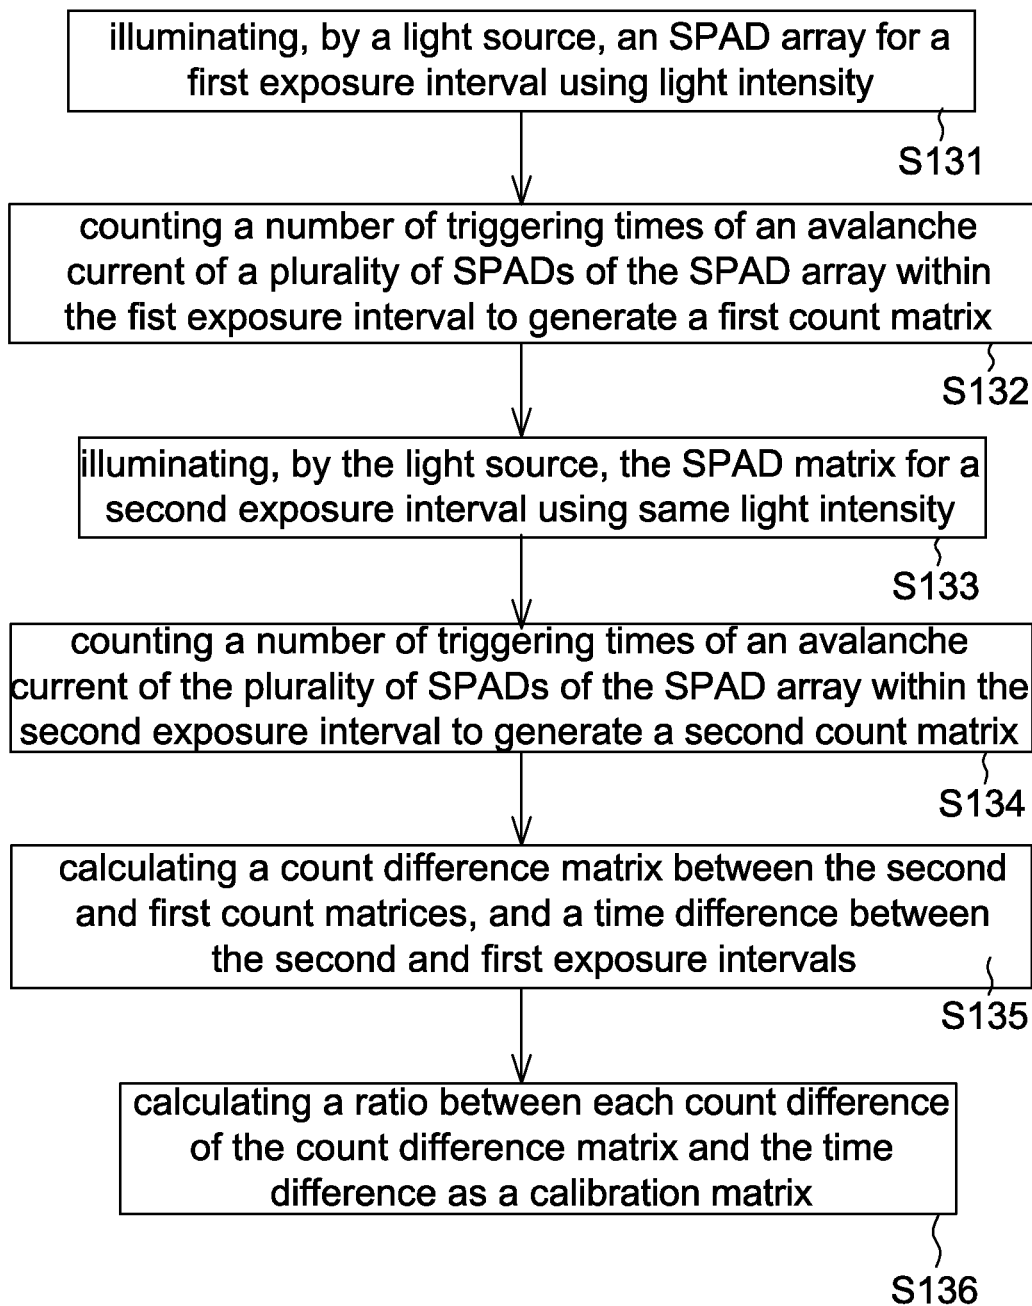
illuminating, by a light source, an SPAD array for a first exposure interval using light intensity

S131

counting a number of triggering times of an avalanche current of a plurality of SPADs of the SPAD array within the fist exposure interval to generate a first count matrix

S132

illuminating, by the light source, the SPAD matrix for a second exposure interval using same light intensity

S133

counting a number of triggering times of an avalanche current of the plurality of SPADs of the SPAD array within the second exposure interval to generate a second count matrix

S134

calculating a count difference matrix between the second and first count matrices, and a time difference between the second and first exposure intervals

S135

calculating a ratio between each count difference of the count difference matrix and the time difference as a calibration matrix

S136